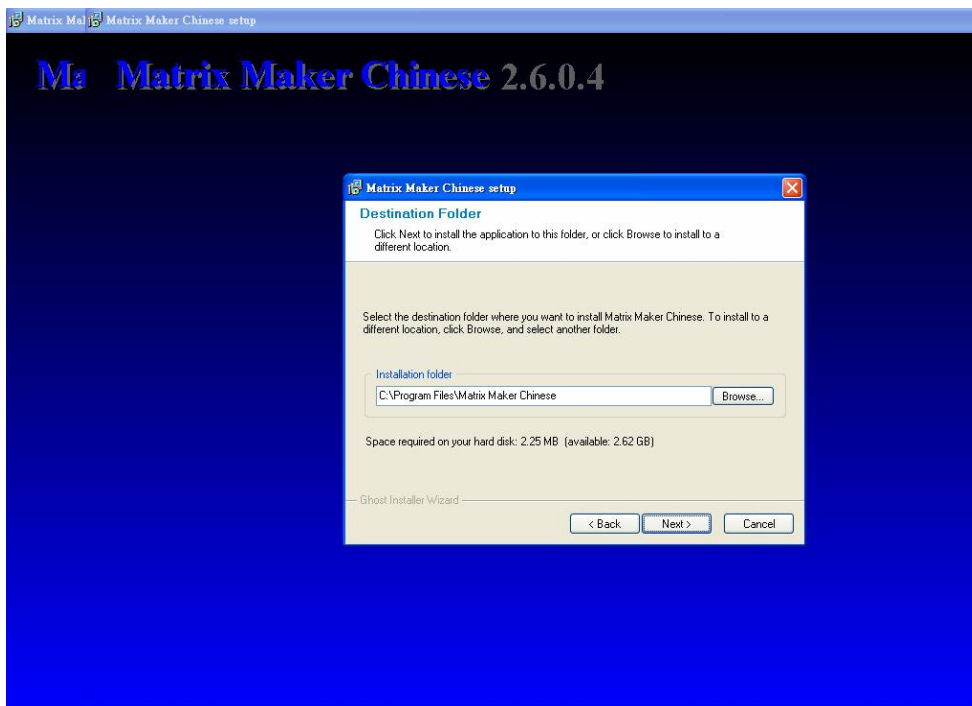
Matrix Mal Matrix Maker Chinese setup

Ma Matrix Maker Chinese 2.6.0.4

Matrix Maker Chinese setup

Destination Folder

Click Next to install the application to this folder, or click Browse to install to a different location.

Select the destination folder where you want to install Matrix Maker Chinese. To install to a different location, click Browse, and select another folder.

Installation folder

C:\Program Files\Matrix Maker Chinese

Browse...

Space required on your hard disk: 2.25 MB (available: 2.62 GB)

Ghost Installer Wizard

< Back

Next >

Cancel